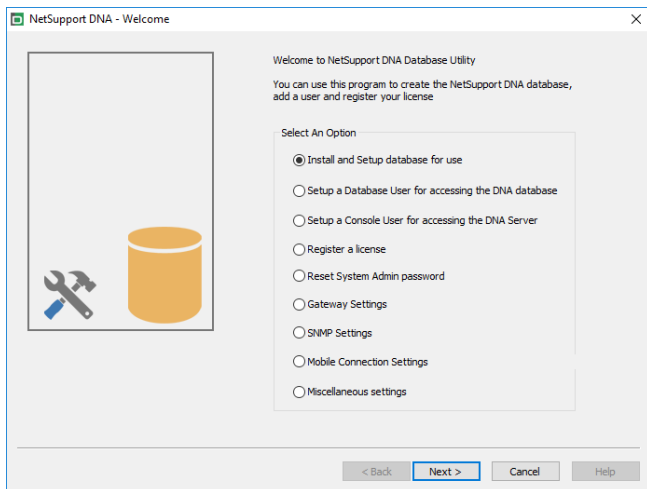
NetSupport DNA - Welcome

Welcome to NetSupport DNA Database Utility

You can use this program to create the NetSupport DNA database, add a user and register your license

Select An Option

Install and Setup database for use

Setup a Database User for accessing the DNA database

Setup a Console User for accessing the DNA Server

Register a license

Reset System Admin password

Gateway Settings

SNMP Settings

Mobile Connection Settings

Miscellaneous settings

< Back

Next >

Cancel

Help